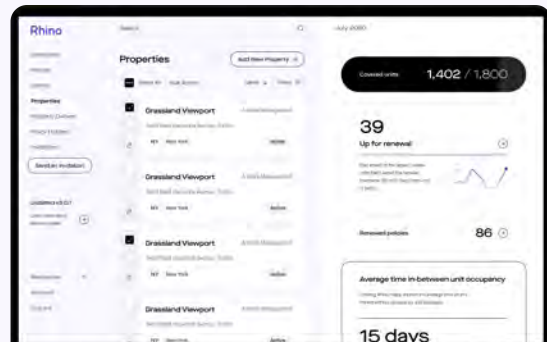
Rhino

Search

July 2020

Properties

Properties

Add New Property +

Grassland Viewport

NY New York

Active

Grassland Viewport

NY New York

Active

Grassland Viewport

NY New York

Active

Grassland Viewport

NY New York

Active

Send an invitation

Covered units

1,402 / 1,800

39

Up for renewal

Renewed policies

86

Average time in-between unit occupancy

15 days